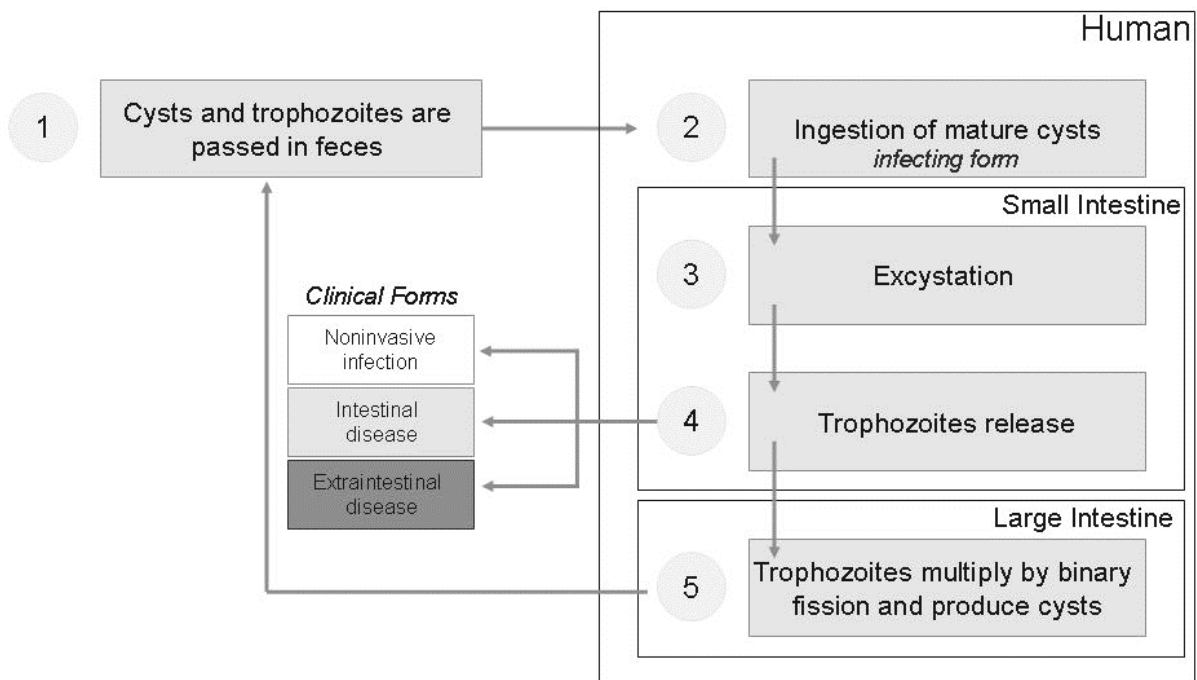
Human

1

Cysts and trophozoites are passed in feces

2

Ingestion of mature cysts
*infecting form*

Small Intestine

3

Excystation

Clinical Forms

Noninvasive infection

Intestinal disease

Extraintestinal disease

4

Trophozoites release

Large Intestine

5

Trophozoites multiply by binary fission and produce cysts